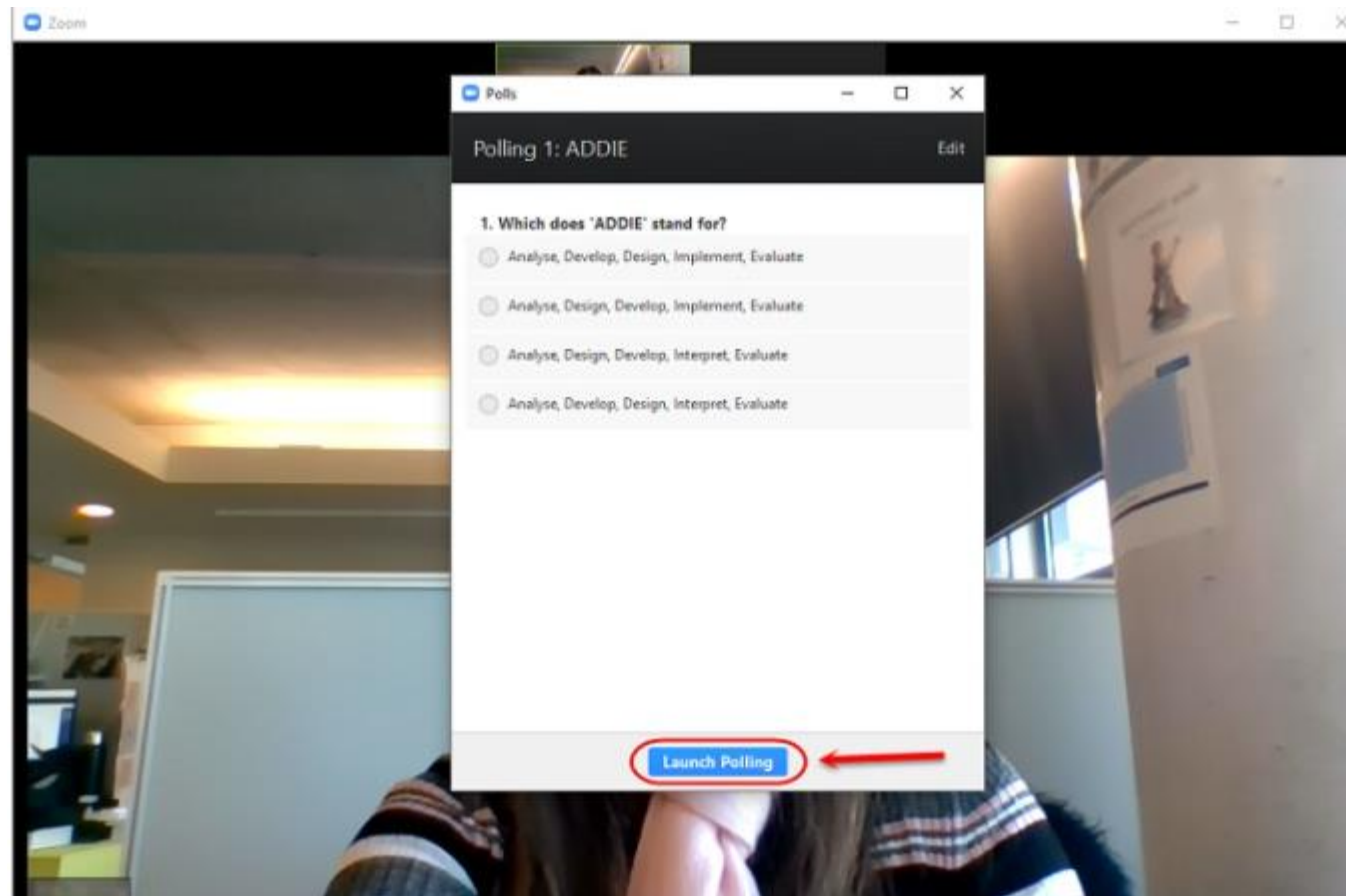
Zoom

Polls

Polling 1: ADDIE

Edit

1. Which does 'ADDIE' stand for?

Analyse, Develop, Design, Implement, Evaluate

Analyse, Design, Develop, Implement, Evaluate

Analyse, Design, Develop, Interpret, Evaluate

Analyse, Develop, Design, Interpret, Evaluate

Launch Polling